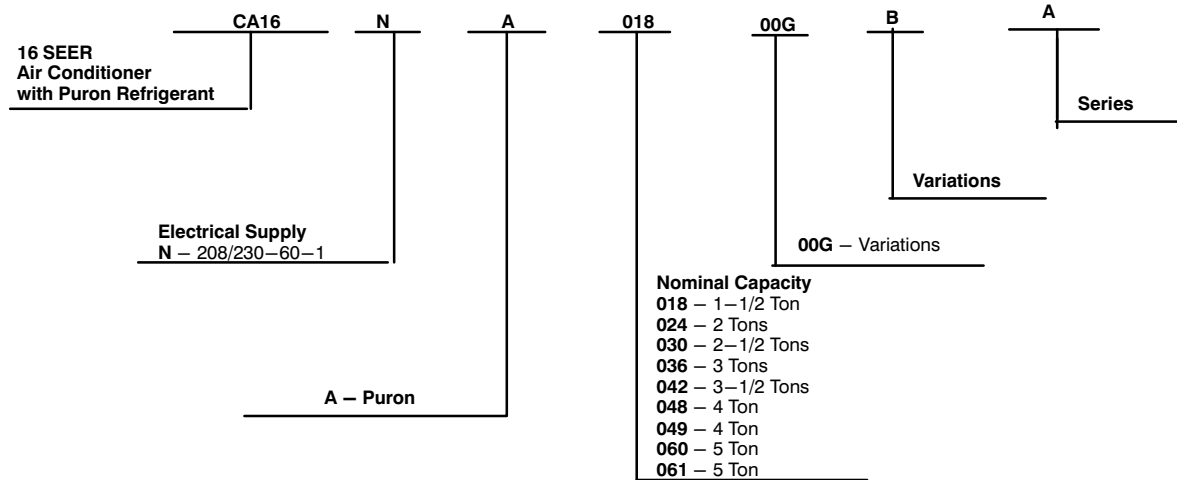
CA16 N A 018 00G B A

16 SEER
Air Conditioner
with Puron Refrigerant

Series

Variations

Electrical Supply
N – 208/230–60–1

00G – Variations

Nominal Capacity
018 – 1–1/2 Ton
024 – 2 Tons
030 – 2–1/2 Tons
036 – 3 Tons
042 – 3–1/2 Tons
048 – 4 Ton
049 – 4 Ton
060 – 5 Ton
061 – 5 Ton

A – Puron